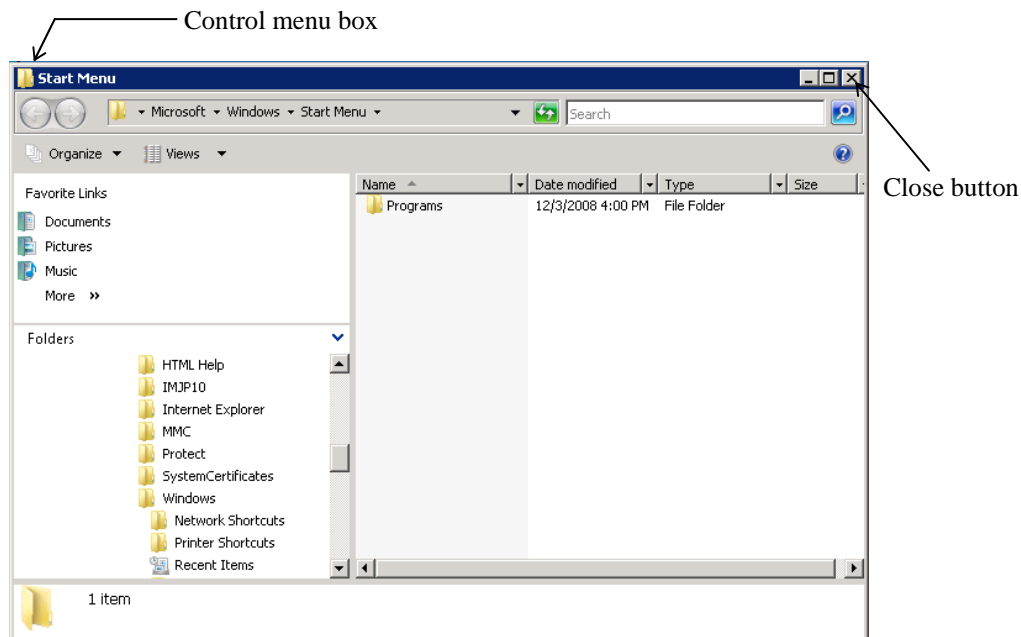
Control menu box

Start Menu

Microsoft ▸ Windows ▸ Start Menu ▸

Search

Organize ▾ Views ▾

Favorite Links

Documents

Pictures

Music

More »

Folders

HTML Help

IMJP10

Internet Explorer

MMC

Protect

SystemCertificates

Windows

Network Shortcuts

Printer Shortcuts

Recent Items

| Name | Date modified | Type | Size |
|---|---|---|---|
| Programs | 12/3/2008 4:00 PM | File Folder | |

1 item

Close button